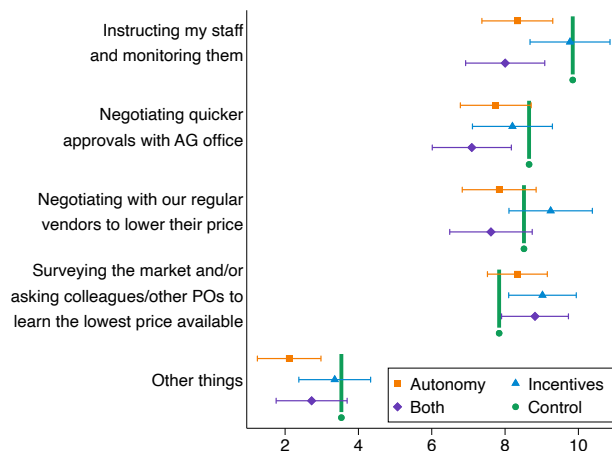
Instructing my staff and monitoring them

Negotiating quicker approvals with AG office

Negotiating with our regular vendors to lower their price

Surveying the market and/or asking colleagues/other POs to learn the lowest price available

Other things

Autonomy
Incentives
Both
Control

2
4
6
8
10